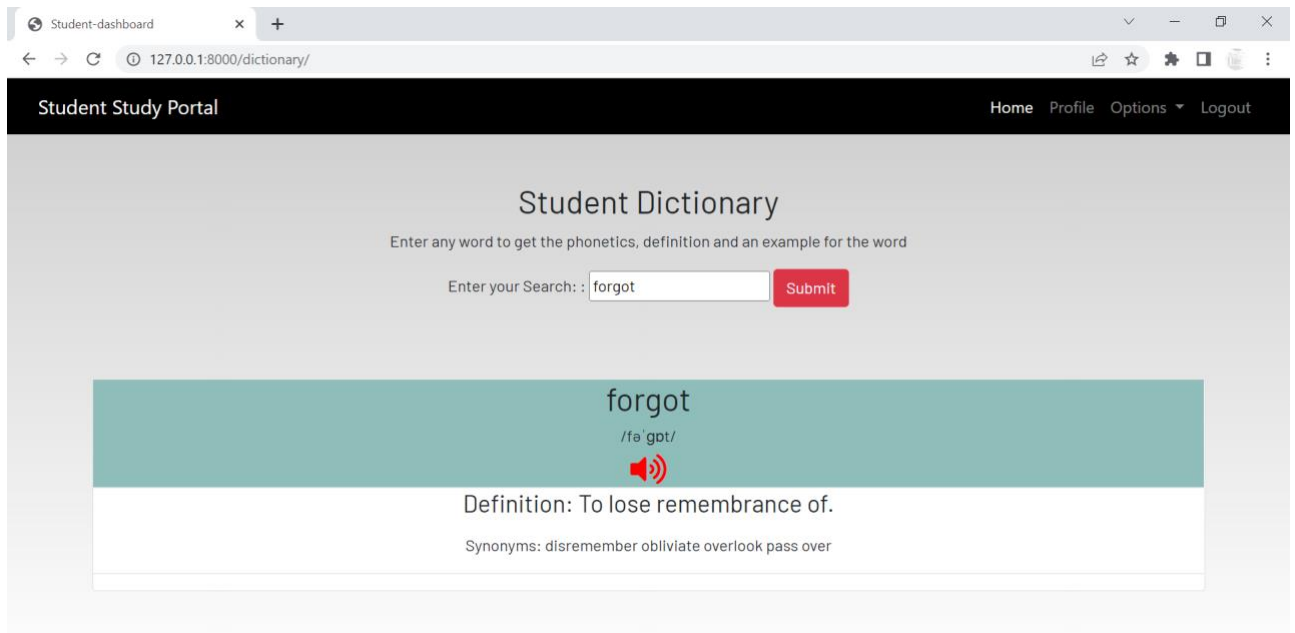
Student-dashboard

127.0.0.1:8000/dictionary/

Student Study Portal

Home Profile Options Logout

Student Dictionary

Enter any word to get the phonetics, definition and an example for the word

Enter your Search: : forgot Submit

forgot

/fəˈɡɒt/

Definition: To lose remembrance of.

Synonyms: disremember obliviate overlook pass over